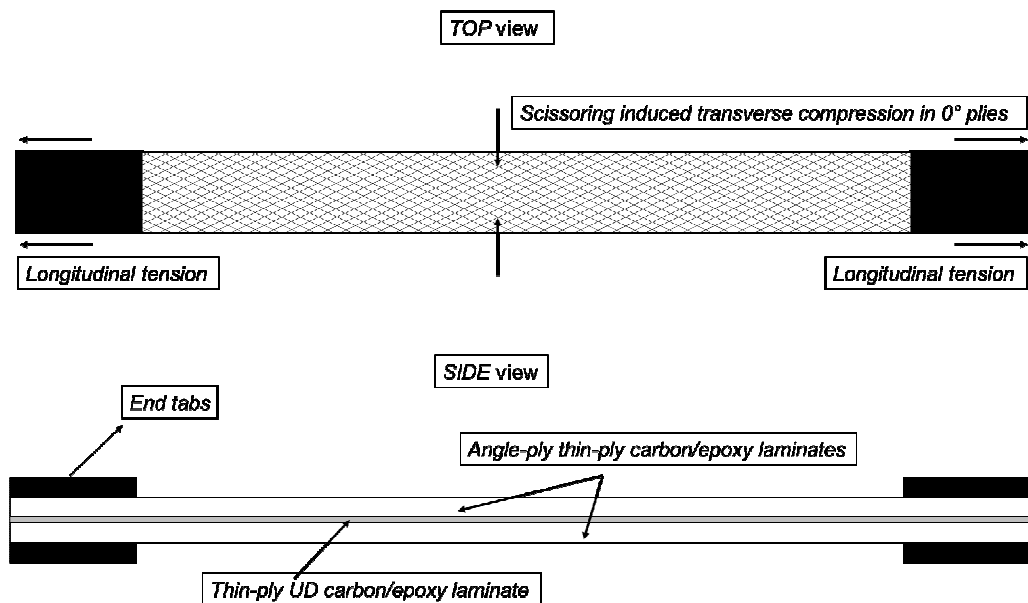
TOP view

Scissoring induced transverse compression in 0° plies

Longitudinal tension

Longitudinal tension

SIDE view

End tabs

Angle-ply thin-ply carbon/epoxy laminates

Thin-ply UD carbon/epoxy laminate